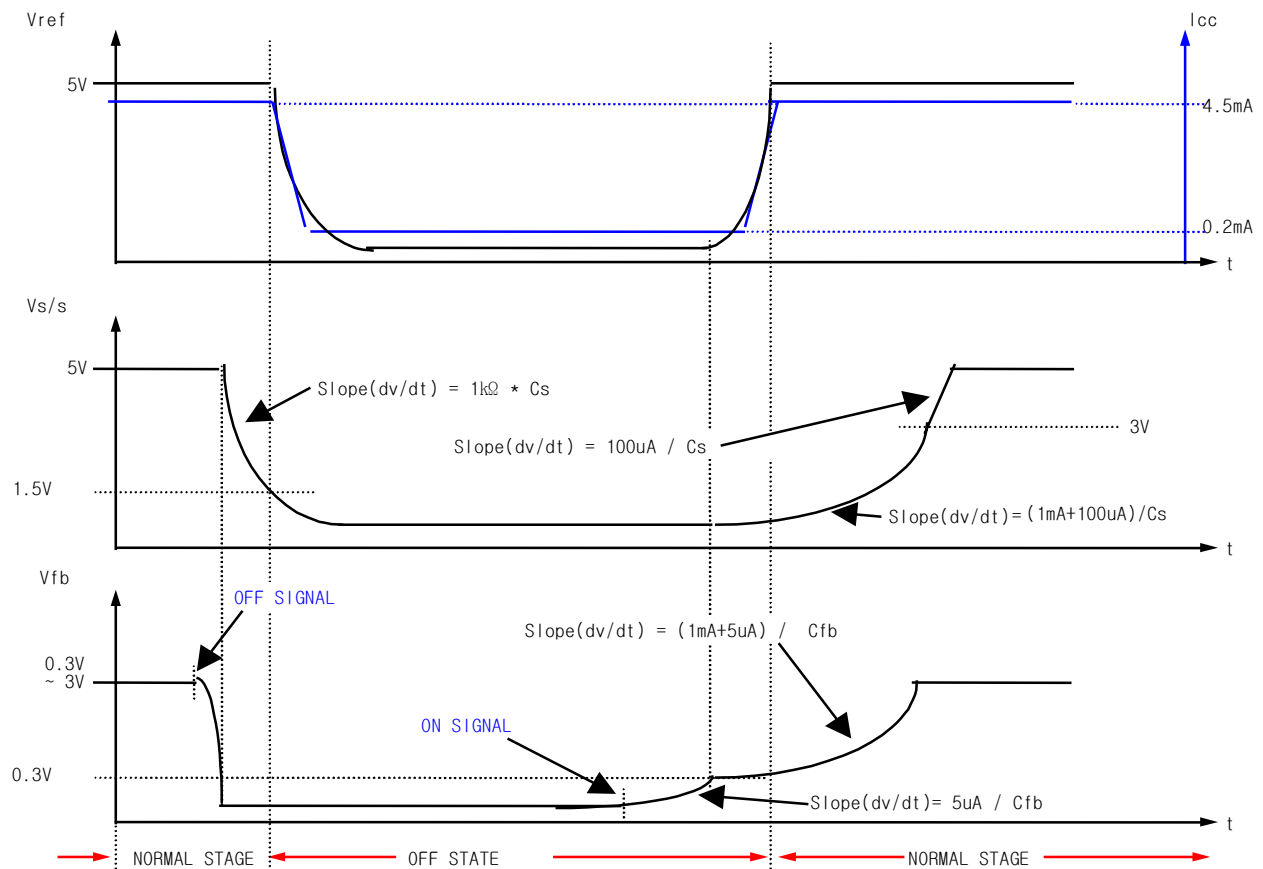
Vref

Icc

5V

4.5mA

0.2mA

t

Vs/s

5V

Slope(dv/dt) = 1kΩ * Cs

Slope(dv/dt) = 100uA / Cs

3V

1.5V

Slope(dv/dt)=(1mA+100uA)/Cs

t

Vfb

OFF SIGNAL

Slope(dv/dt) = (1mA+5uA) / Cfb

0.3V
~ 3V

ON SIGNAL

0.3V

Slope(dv/dt)= 5uA / Cfb

t

NORMAL STAGE

OFF STATE

NORMAL STAGE